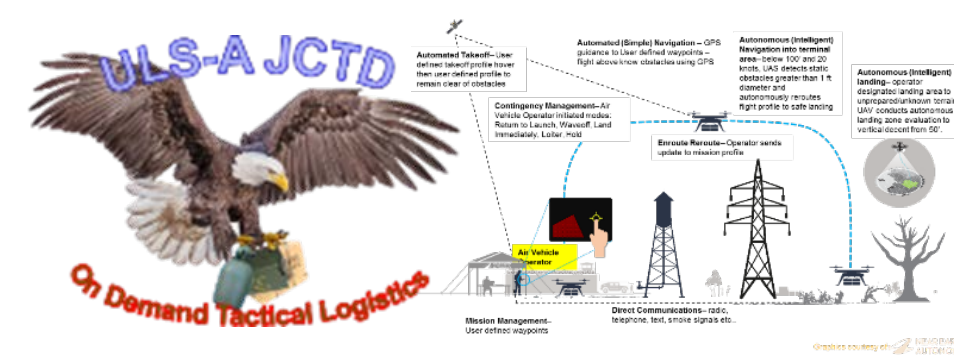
ULS-A JCTD

On Demand Tactical Logistics

Automated Takeoff– User defined takeoff profile hover then user defined profile to remain clear of obstacles

Automated (Simple) Navigation – GPS guidance to User defined waypoints – flight above know obstacles using GPS

Autonomous (Intelligent) Navigation into terminal area– below 100' and 20 knots, UAS detects static obstacles greater than 1 ft diameter and autonomously reroutes flight profile to safe landing

Autonomous (Intelligent) landing– operator designated landing area to unprepared/unknown terrai UAV conducts autonomous landing zone evaluation to vertical decent from 50'.

Contingency Management– Air Vehicle Operator initiated modes: Return to Launch, Waveoff, Land Immediately, Loiter, Hold

Enroute Reroute– Operator sends update to mission profile

Air Vehicle Operator

Mission Management– User defined waypoints

Direct Communications– radio, telephone, text, smoke signals etc..

Graphics courtesy of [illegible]